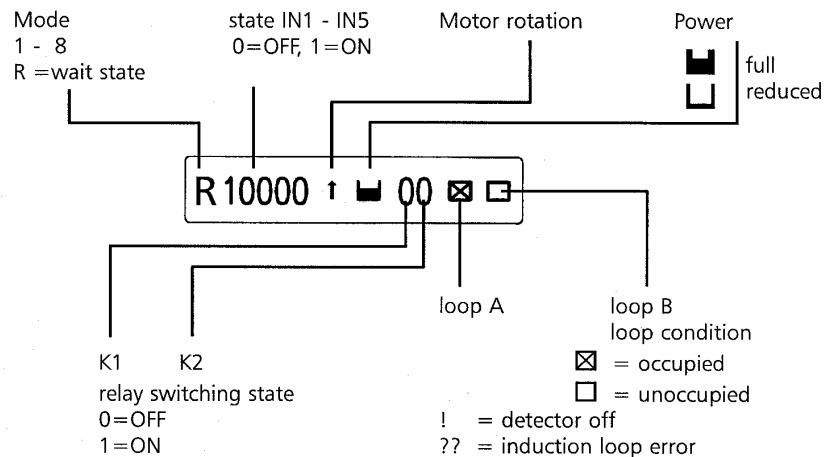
Mode
1 - 8
R = wait state

state IN1 - IN5
0 = OFF, 1 = ON

Motor rotation

Power
full
reduced

R 10000 ↑ 00 ⊠ □

K1 K2
relay switching state
0 = OFF
1 = ON

loop A

loop B
loop condition
⊠ = occupied
□ = unoccupied
! = detector off
?? = induction loop error